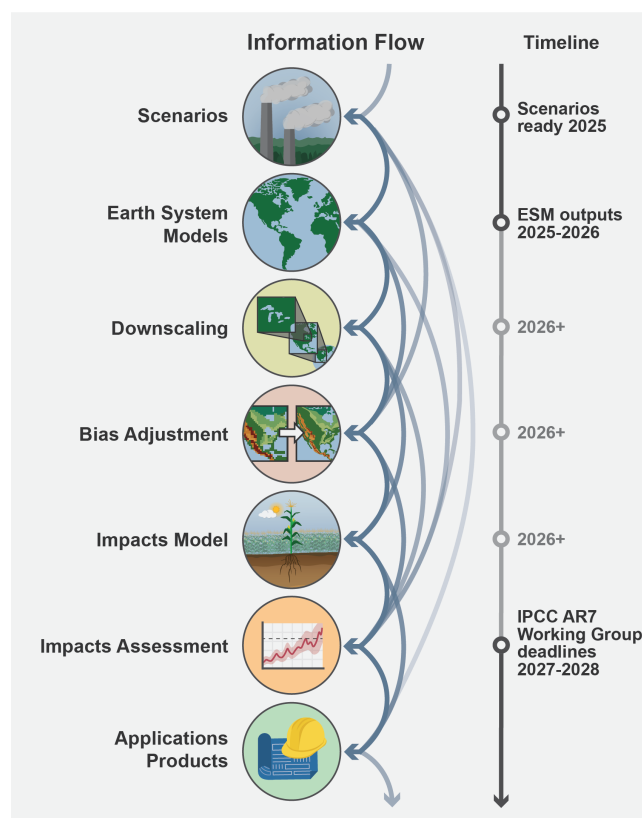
Information Flow

Timeline

Scenarios

Scenarios ready 2025

Earth System Models

ESM outputs 2025-2026

Downscaling

2026+

Bias Adjustment

2026+

Impacts Model

2026+

Impacts Assessment

IPCC AR7 Working Group deadlines 2027-2028

Applications Products